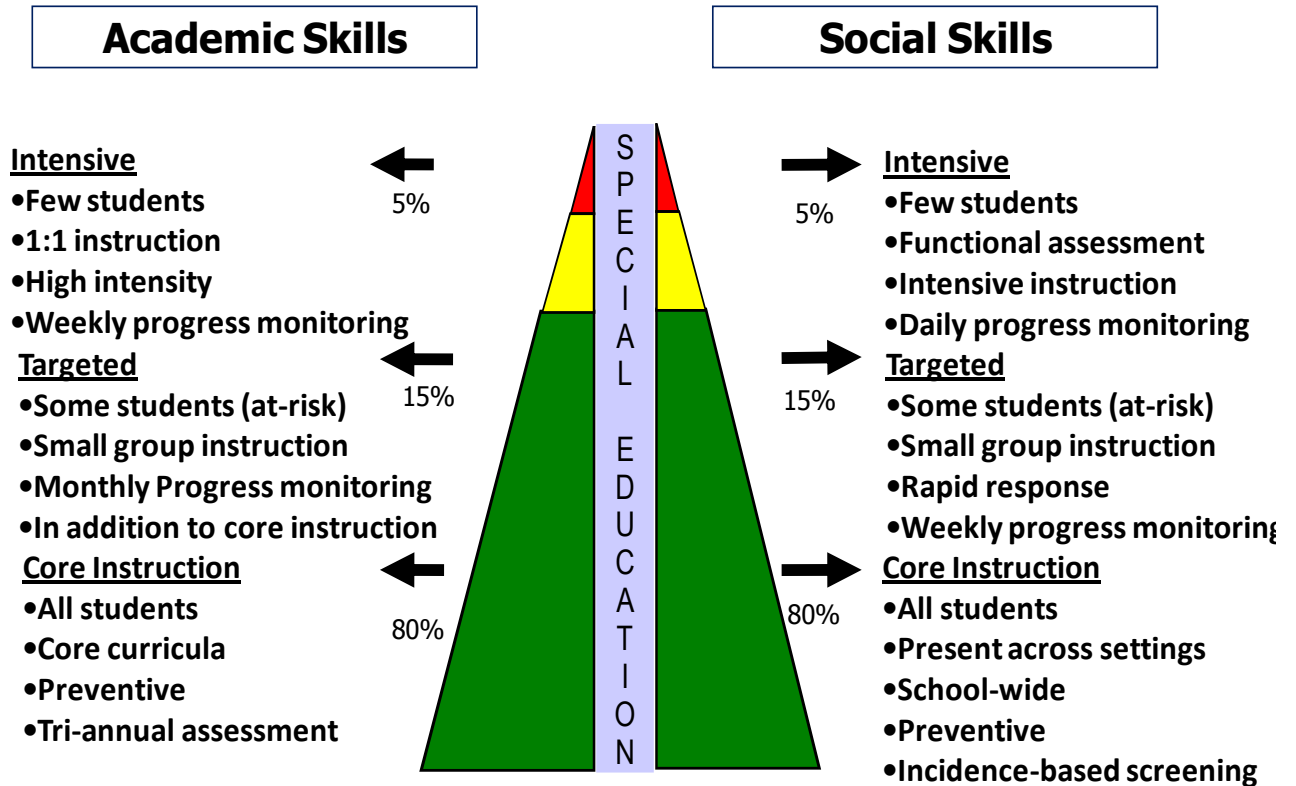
Academic Skills

Social Skills

Intensive
•Few students
•1:1 instruction
•High intensity
•Weekly progress monitoring

5%

Targeted
•Some students (at-risk)
•Small group instruction
•Monthly Progress monitoring
•In addition to core instruction

15%

Core Instruction
•All students
•Core curricula
•Preventive
•Tri-annual assessment

80%

SPECIAL EDUCATION

5%

Intensive
•Few students
•Functional assessment
•Intensive instruction
•Daily progress monitoring

15%

Targeted
•Some students (at-risk)
•Small group instruction
•Rapid response
•Weekly progress monitoring

80%

Core Instruction
•All students
•Present across settings
•School-wide
•Preventive
•Incidence-based screening